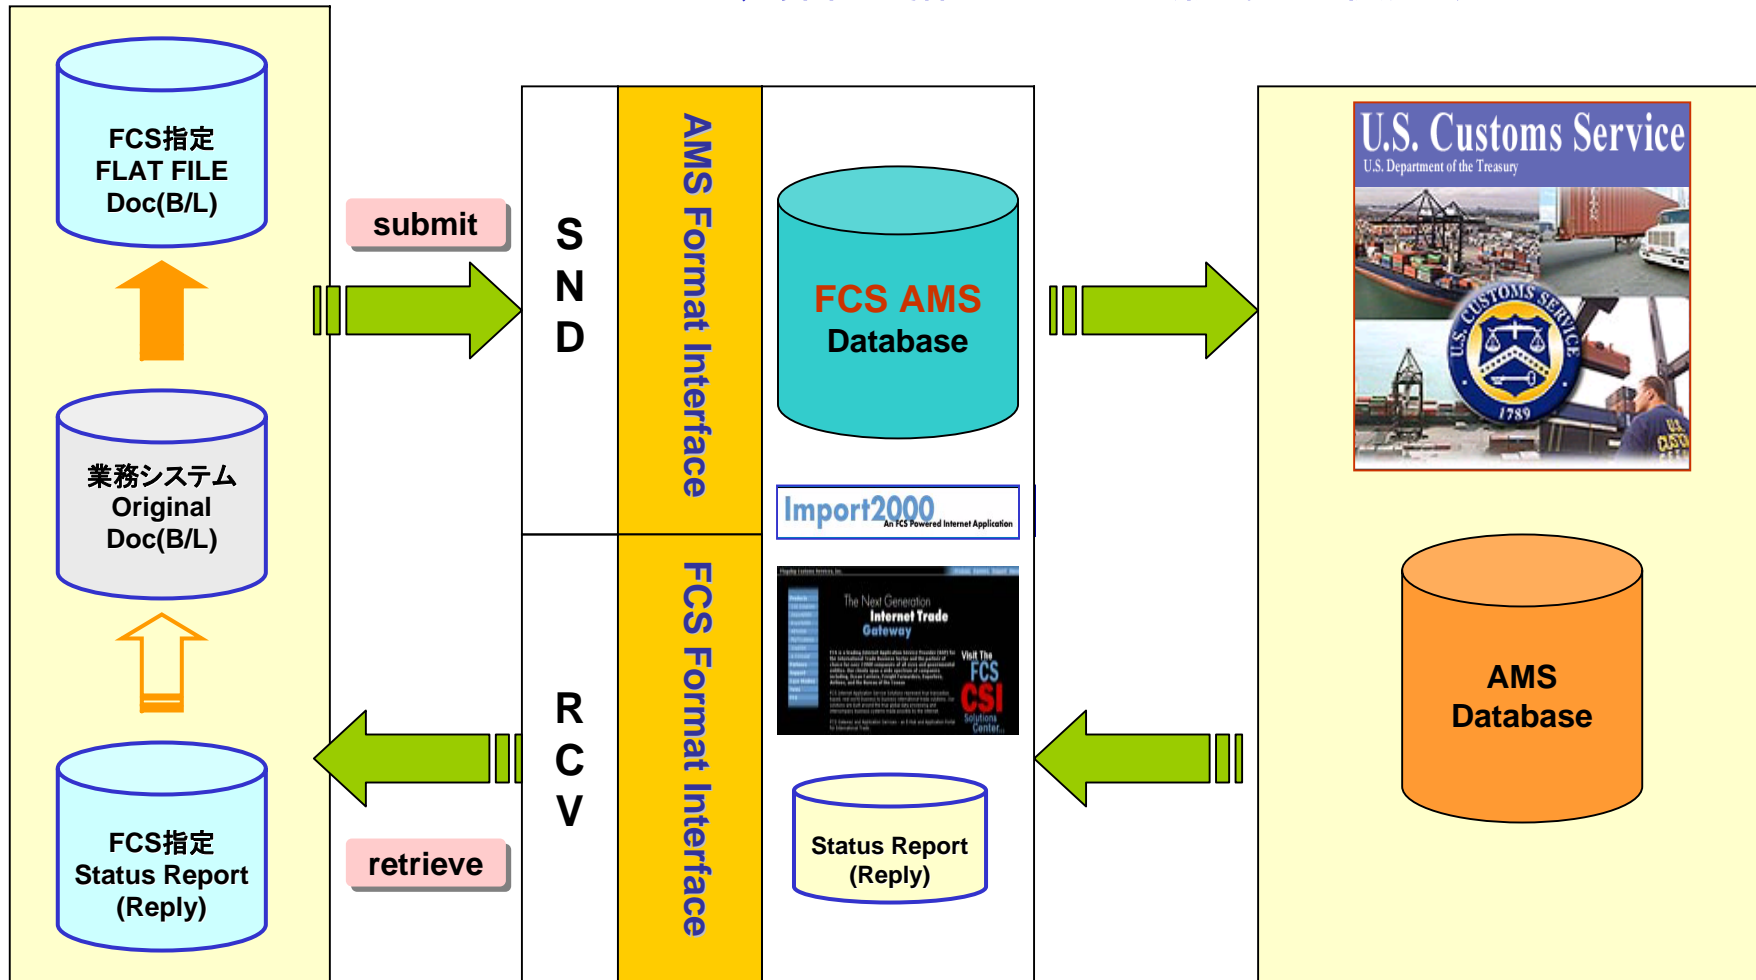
FCS指定
FLAT FILE
Doc(B/L)

業務システム
Original
Doc(B/L)

FCS指定
Status Report
(Reply)

submit

retrieve

S
N
D

R
C
V

AMS Format Interface

FCS Format Interface

FCS AMS
Database

Import2000
An FCS Powered Internet Application

The Next Generation
Internet Trade
Gateway

Visit The
FCS
CSI
Solutions
Center

Status Report
(Reply)

U.S. Customs Service
U.S. Department of the Treasury

U.S. CUSTOMS SERVICE
1789

AMS
Database